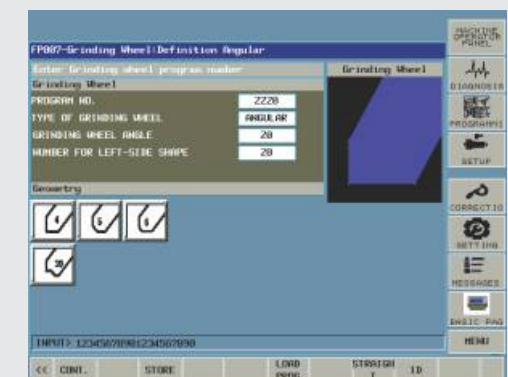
FP007-Grinding Wheel:Definition Angular

Enter Grinding wheel program number

Grinding Wheel

PROGRAM NO. 2220

TYPE OF GRINDING WHEEL ANGULAR

GRINDING WHEEL ANGLE 20

NUMBER FOR LEFT-SIDE SHAPE 20

Grinding Wheel

Geometry

4 5 6

20

INPUT> 12345678901234567890

MACHINE OPERATOR PANEL

DIAGNOSIS

PROGRAMMI

SETUP

CORRECTIO

SETTING

MESSAGES

BASIC PAG

MENU

<< CONT. STORE LOAD PROG STRAIGH T ID